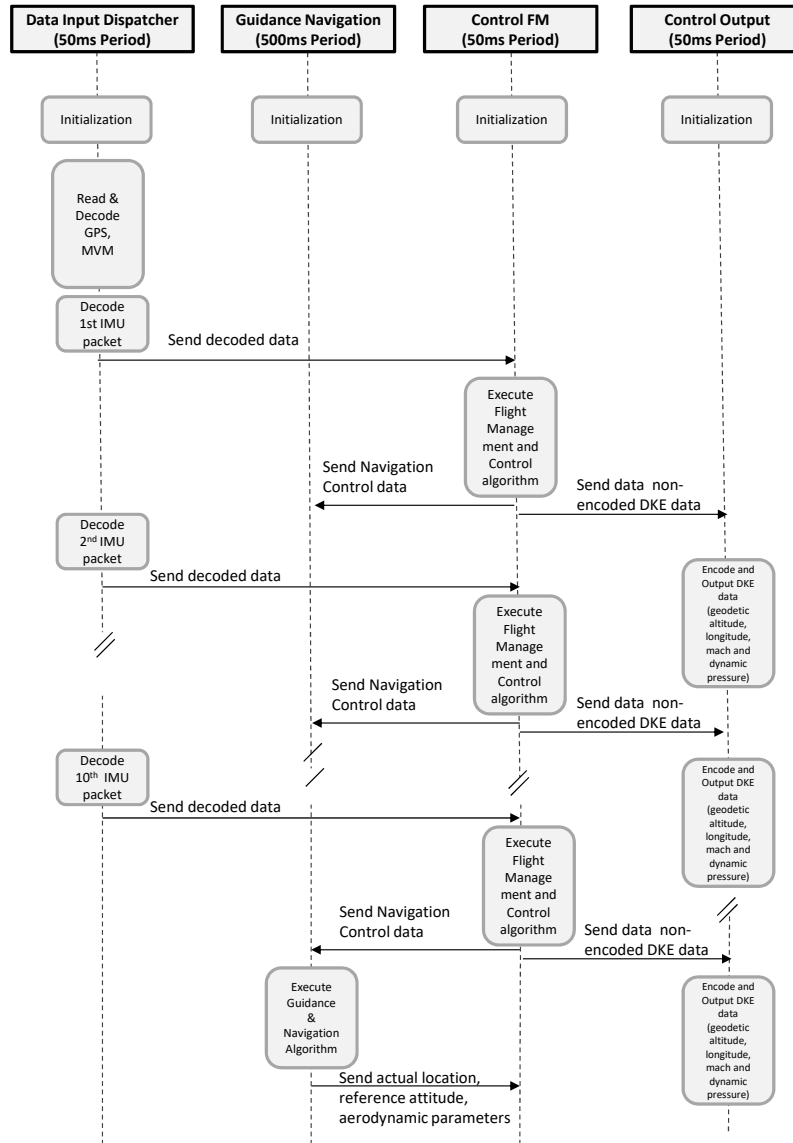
Data Input Dispatcher (50ms Period)

Guidance Navigation (500ms Period)

Control FM (50ms Period)

Control Output (50ms Period)

Initialization

Initialization

Initialization

Initialization

Read & Decode GPS, MVM

Decode 1st IMU packet

Send decoded data

Execute Flight Management and Control algorithm

Send Navigation Control data

Send data non-encoded DKE data

Decode 2$^{nd}$ IMU packet

Send decoded data

Encode and Output DKE data (geodetic altitude, longitude, mach and dynamic pressure)

Execute Flight Management and Control algorithm

Send Navigation Control data

Send data non-encoded DKE data

Decode 10$^{th}$ IMU packet

Send decoded data

Encode and Output DKE data (geodetic altitude, longitude, mach and dynamic pressure)

Execute Flight Management and Control algorithm

Send Navigation Control data

Send data non-encoded DKE data

Execute Guidance & Navigation Algorithm

Encode and Output DKE data (geodetic altitude, longitude, mach and dynamic pressure)

Send actual location, reference attitude, aerodynamic parameters